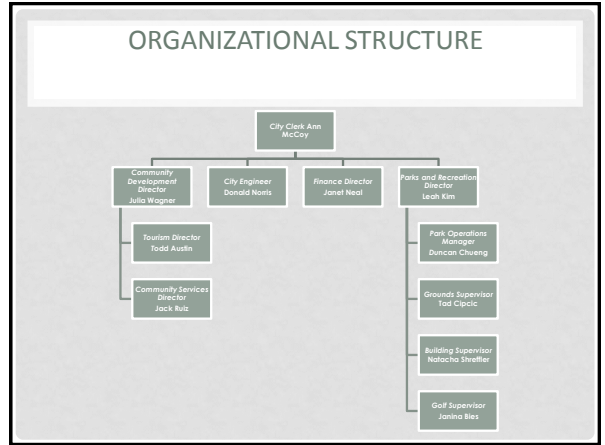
ORGANIZATIONAL STRUCTURE

City Clerk Ann McCoy

Community Development Director
Julia Wagner

City Engineer
Donald Norris

Finance Director
Janet Neal

Parks and Recreation Director
Leah Kim

Tourism Director
Todd Austin

Community Services Director
Jack Ruiz

Park Operations Manager
Duncan Chueng

Grounds Supervisor
Tod Cipcic

Building Supervisor
Natacha Shreffler

Golf Supervisor
Janina Bies